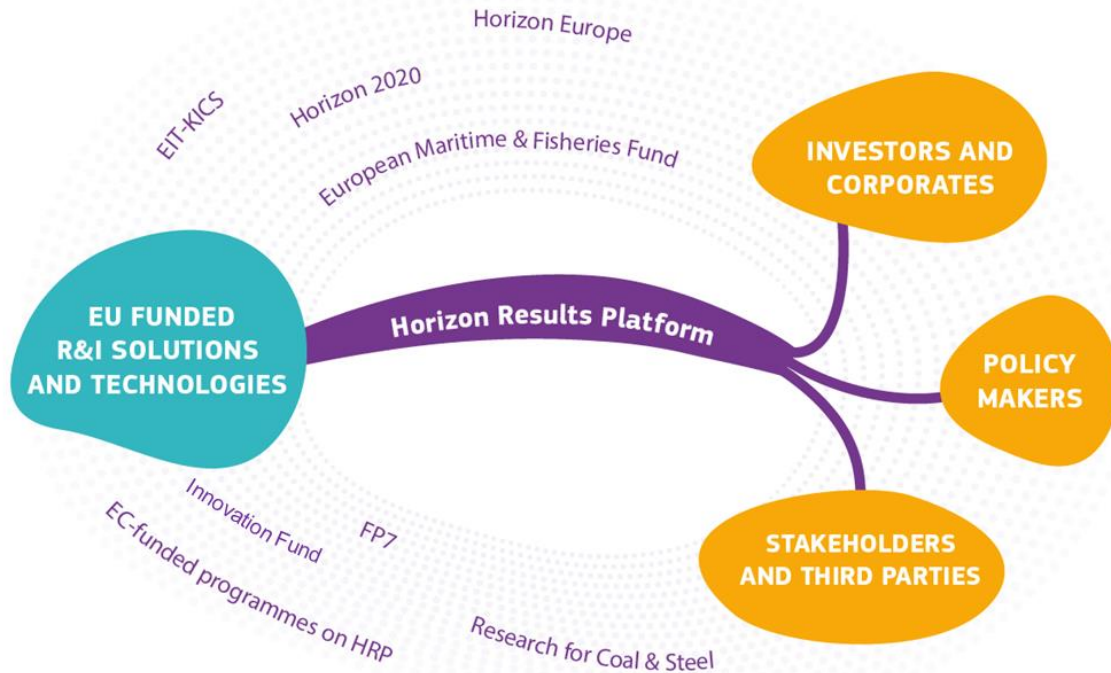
Horizon Europe

EIT-KICS

Horizon 2020

European Maritime & Fisheries Fund

INVESTORS AND CORPORATES

EU FUNDED R&I SOLUTIONS AND TECHNOLOGIES

Horizon Results Platform

POLICY MAKERS

STAKEHOLDERS AND THIRD PARTIES

Innovation Fund

FP7

EC-funded programmes on HRP

Research for Coal & Steel